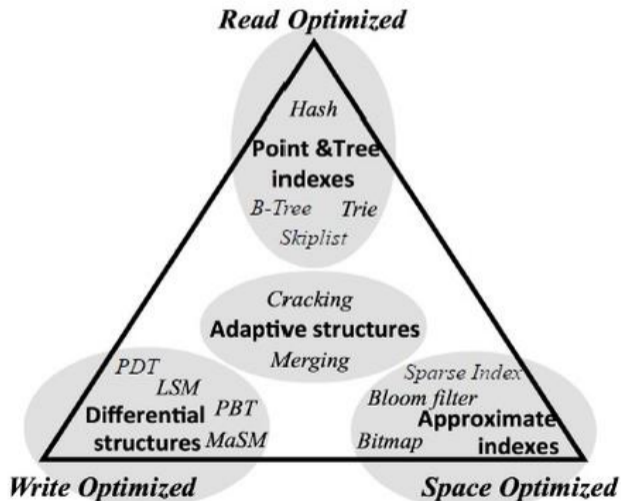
Read Optimized

Hash
Point &Tree indexes
B-Tree Trie
Skiplist

Cracking
Adaptive structures
Merging

PDT
LSM
Differential structures
PBT
MaSM

Sparse Index
Bloom filter
Approximate indexes
Bitmap

Write Optimized

Space Optimized